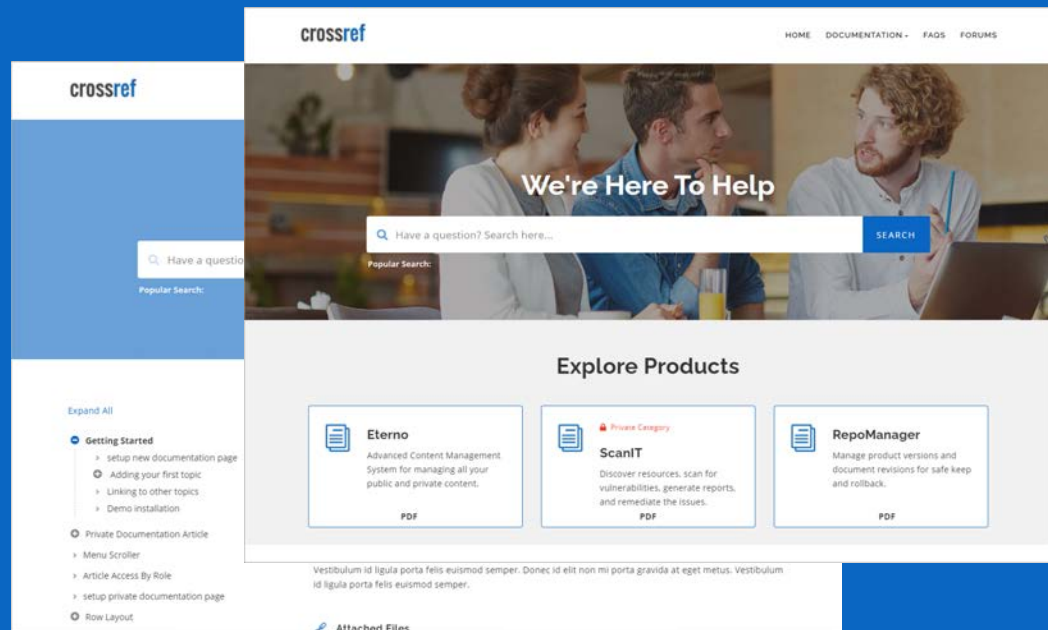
crossref

Have a questio

Popular Search:

Expand All

Getting Started

setup new documentation page

Adding your first topic

Linking to other topics

Demo installation

Private Documentation Article

Menu Scroller

Article Access By Role

setup private documentation page

Row Layout

crossref

HOME DOCUMENTATION FAQS FORUMS

We're Here To Help

Have a question? Search here...

SEARCH

Popular Search:

Explore Products

Eterno

Advanced Content Management System for managing all your public and private content.

PDF

Private Category

ScanIT

Discover resources, scan for vulnerabilities, generate reports, and remediate the issues.

PDF

RepoManager

Manage product versions and document revisions for safe keep and rollback.

PDF

Vestibulum id ligula porta felis euismod semper. Donec id elit non mi porta gravida at eget metus. Vestibulum id ligula porta felis euismod semper.

Attached Files